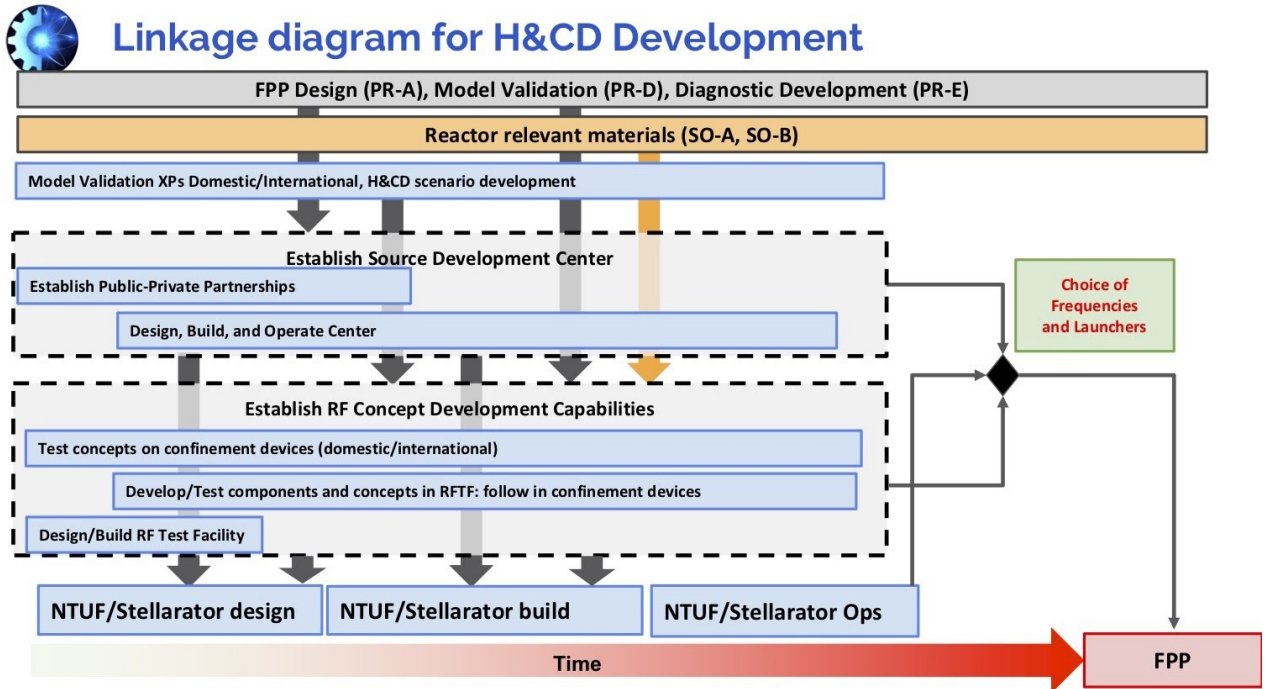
Linkage diagram for H&CD Development

FPP Design (PR-A), Model Validation (PR-D), Diagnostic Development (PR-E)

Reactor relevant materials (SO-A, SO-B)

Model Validation XPs Domestic/International, H&CD scenario development

Establish Source Development Center

Establish Public-Private Partnerships

Design, Build, and Operate Center

Choice of Frequencies and Launchers

Establish RF Concept Development Capabilities

Test concepts on confinement devices (domestic/international)

Develop/Test components and concepts in RFTF: follow in confinement devices

Design/Build RF Test Facility

NTUF/Stellarator design

NTUF/Stellarator build

NTUF/Stellarator Ops

Time

FPP